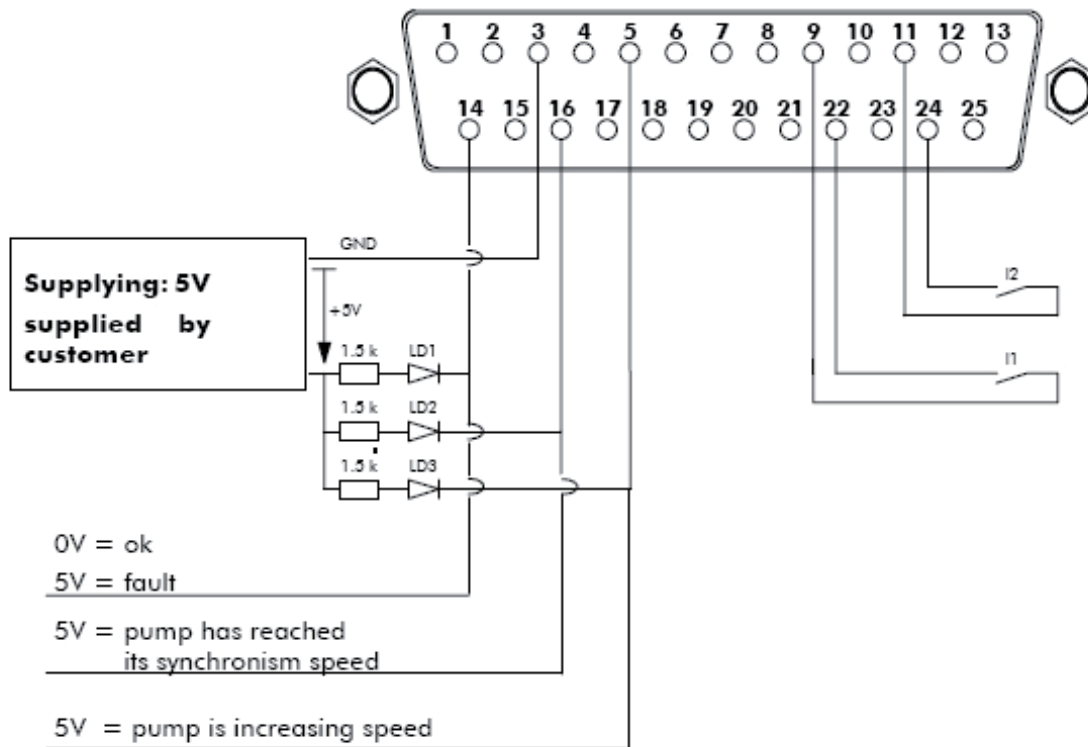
1 2 3 4 5 6 7 8 9 10 11 12 13
14 15 16 17 18 19 20 21 22 23 24 25

GND

Supplying: 5V supplied by customer

+5V

1.5 k LD1
1.5 k LD2
1.5 k LD3

I2
I1

0V = ok
5V = fault
5V = pump has reached its synchronism speed
5V = pump is increasing speed